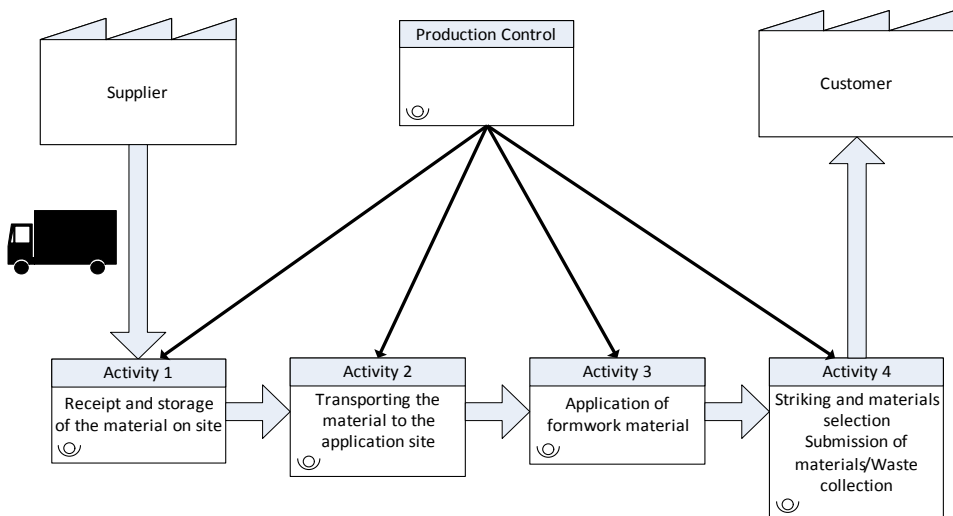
Supplier

Production Control

Customer

Activity 1

Receipt and storage of the material on site

Activity 2

Transporting the material to the application site

Activity 3

Application of formwork material

Activity 4

Striking and materials selection Submission of materials/Waste collection